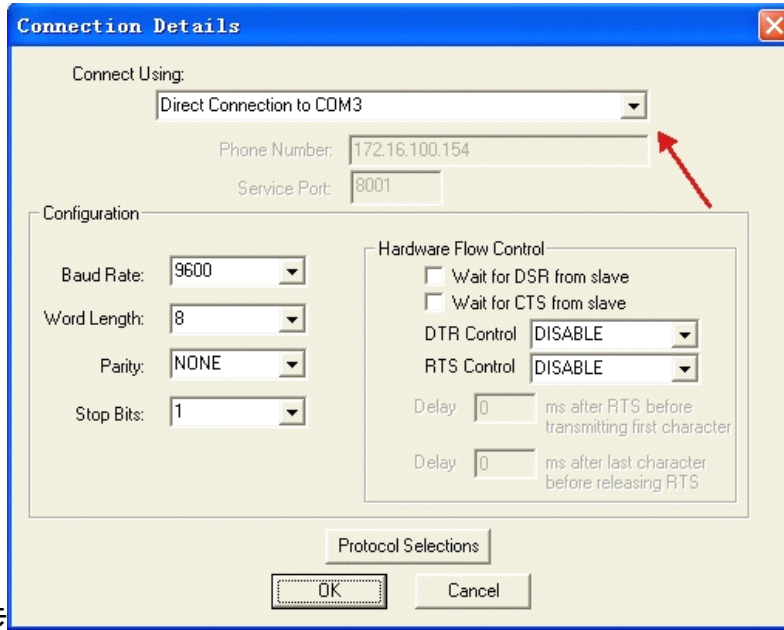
Connection Details

Connect Using:

Direct Connection to COM3

Phone Number: 172.16.100.154

Service Port: 8001

Configuration

Baud Rate: 9600

Word Length: 8

Parity: NONE

Stop Bits: 1

Hardware Flow Control

Wait for DSR from slave

Wait for CTS from slave

DTR Control DISABLE

RTS Control DISABLE

Delay 0 ms after RTS before transmitting first character

Delay 0 ms after last character before releasing RTS

Protocol Selections

OK

Cancel